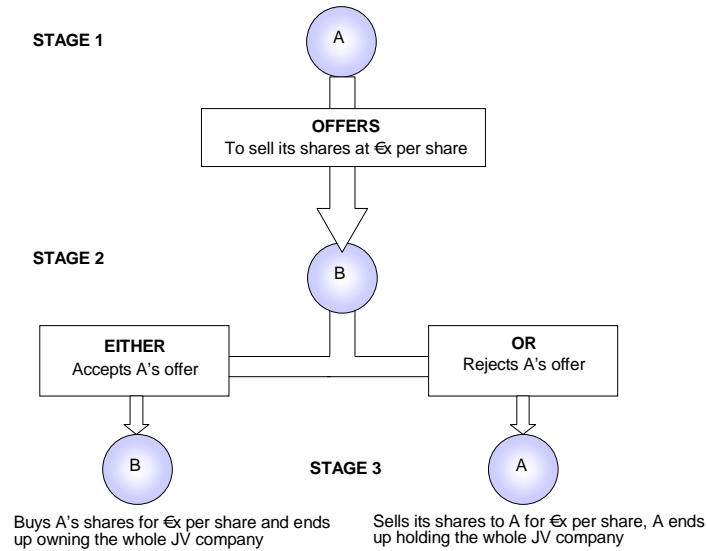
STAGE 1

A

OFFERS
To sell its shares at €x per share

STAGE 2

B

EITHER
Accepts A's offer

OR
Rejects A's offer

B

STAGE 3

A

Buys A's shares for €x per share and ends up owning the whole JV company

Sells its shares to A for €x per share, A ends up holding the whole JV company